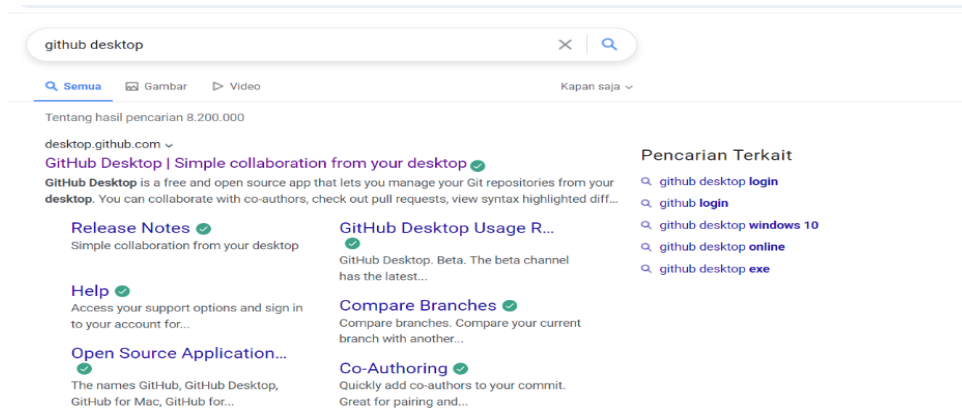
github desktop

Semua Gambar Video Kapan saja

Tentang hasil pencarian 8.200.000

desktop.github.com

GitHub Desktop | Simple collaboration from your desktop

**GitHub Desktop** is a free and open source app that lets you manage your Git repositories from your **desktop**. You can collaborate with co-authors, check out pull requests, view syntax highlighted diff...

Release Notes
Simple collaboration from your desktop

GitHub Desktop Usage R...
GitHub Desktop. Beta. The beta channel has the latest...

Help
Access your support options and sign in to your account for...

Compare Branches
Compare branches. Compare your current branch with another...

Open Source Application...
The names GitHub, GitHub Desktop, GitHub for Mac, GitHub for...

Co-Authoring
Quickly add co-authors to your commit. Great for pairing and...

Pencarian Terkait

github desktop **login**

github **login**

github desktop **windows 10**

github desktop **online**

github desktop **exe**